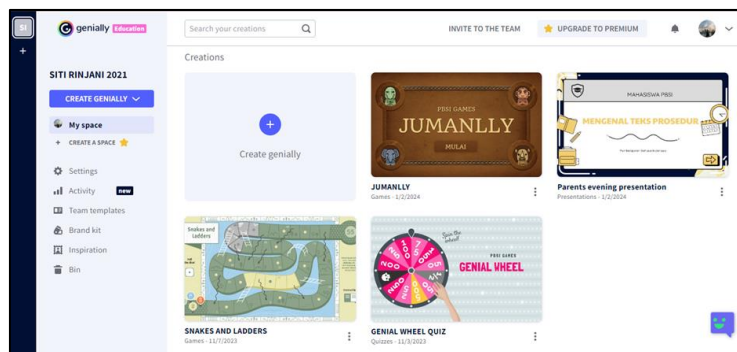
SI
+
genially Education
SITI RINJANI 2021
CREATE GENIALLY
My space
+ CREATE A SPACE
Settings
Activity new
Team templates
Brand kit
Inspiration
Bin

Search your creations
INVITE TO THE TEAM
UPGRADE TO PREMIUM

Creations

Create genially

PBSI GAMES
JUMANLLY
MULAI

JUMANLLY
Games · 1/2/2024

MAHASISWA PBSI
MENGENAL TEKS PROSEDUR

Parents evening presentation
Presentations · 1/2/2024

Snakes and Ladders

SNAKES AND LADDERS
Games · 11/1/2023

Spin the wheel
PBSI GAMES
GENIAL WHEEL

GENIAL WHEEL QUIZ
Quizzes · 11/3/2023